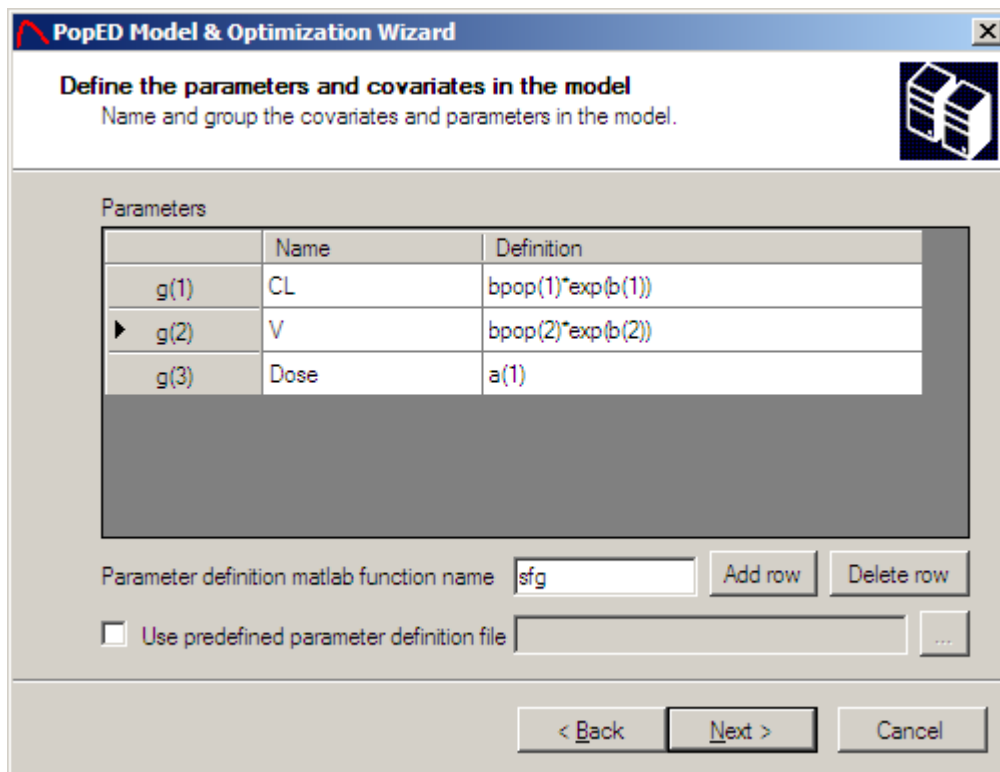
PopED Model & Optimization Wizard

Define the parameters and covariates in the model
Name and group the covariates and parameters in the model.

Parameters

| | Name | Definition |
|---|---|---|
| g(1) | CL | bpop(1)*exp(b(1)) |
| g(2) | V | bpop(2)*exp(b(2)) |
| g(3) | Dose | a(1) |

Parameter definition matlab function name sfg

Add row

Delete row

Use predefined parameter definition file

...

< Back

Next >

Cancel